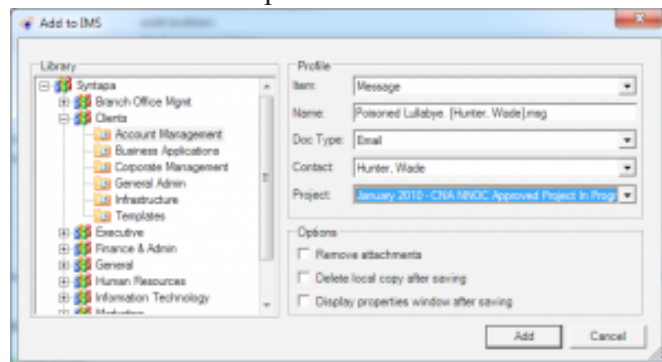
Add to IMS

Library

Syntapa
Branch Office Mgmt
Clients
Account Management
Business Applications
Corporate Management
General Admin
Infrastructure
Templates
Executive
Finance & Admin
General
Human Resources
Information Technology
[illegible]

Profile

Item: Message
Name: Poisoned Lullabye. [Hunter, Wade].msg
Doc Type: Email
Contact: Hunter, Wade
Project: January 2010 - CNA NNOC Approved Project In Progr

Options

Remove attachments
Delete local copy after saving
Display properties window after saving

Add
Cancel